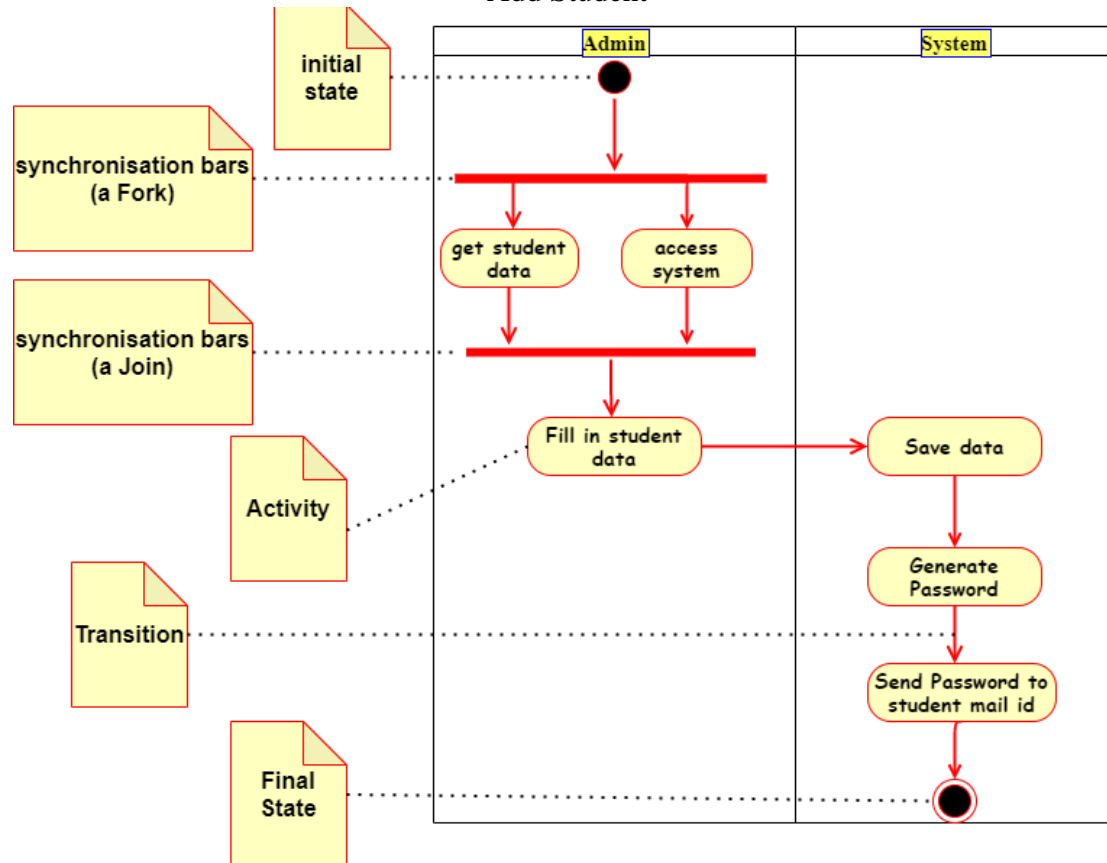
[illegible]

Admin

System

initial state

synchronisation bars (a Fork)

get student data

access system

synchronisation bars (a Join)

Fill in student data

Save data

Activity

Generate Password

Transition

Send Password to student mail id

Final State